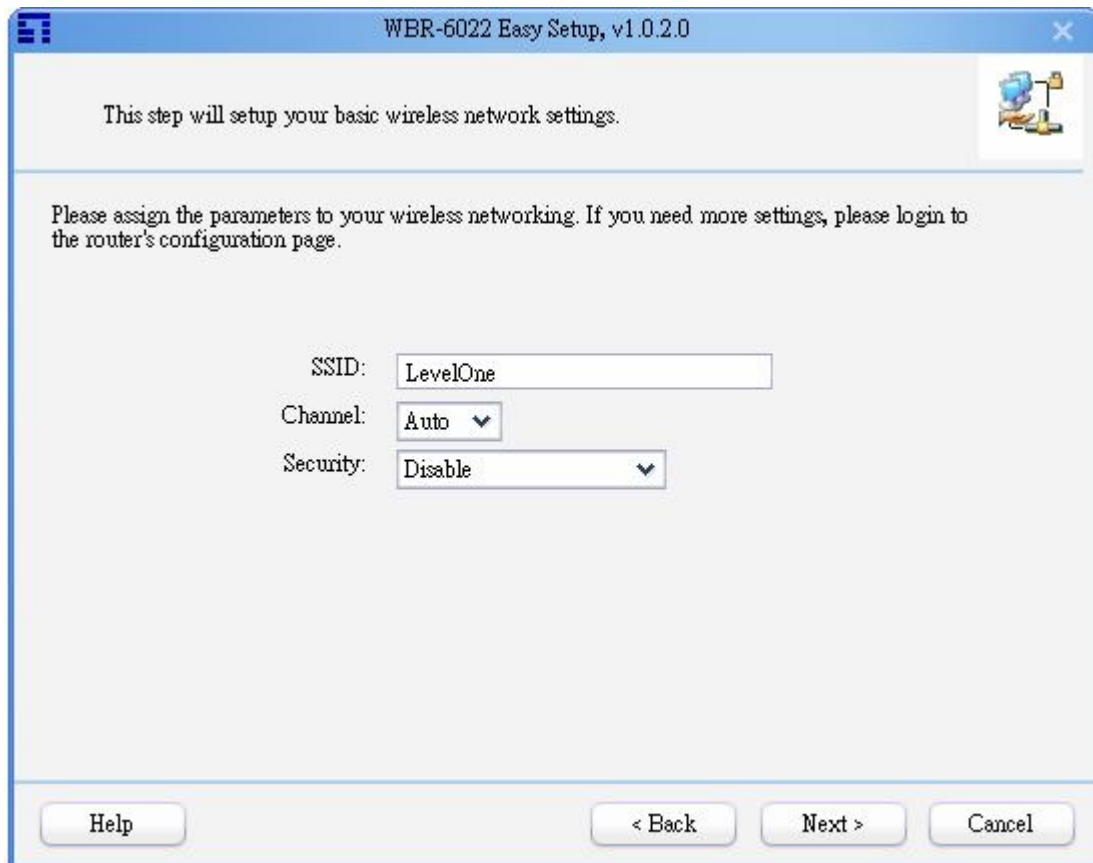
WBR-6022 Easy Setup, v1.0.2.0

This step will setup your basic wireless network settings.

Please assign the parameters to your wireless networking. If you need more settings, please login to the router's configuration page.

SSID: LevelOne
Channel: Auto
Security: Disable

Help
< Back
Next >
Cancel